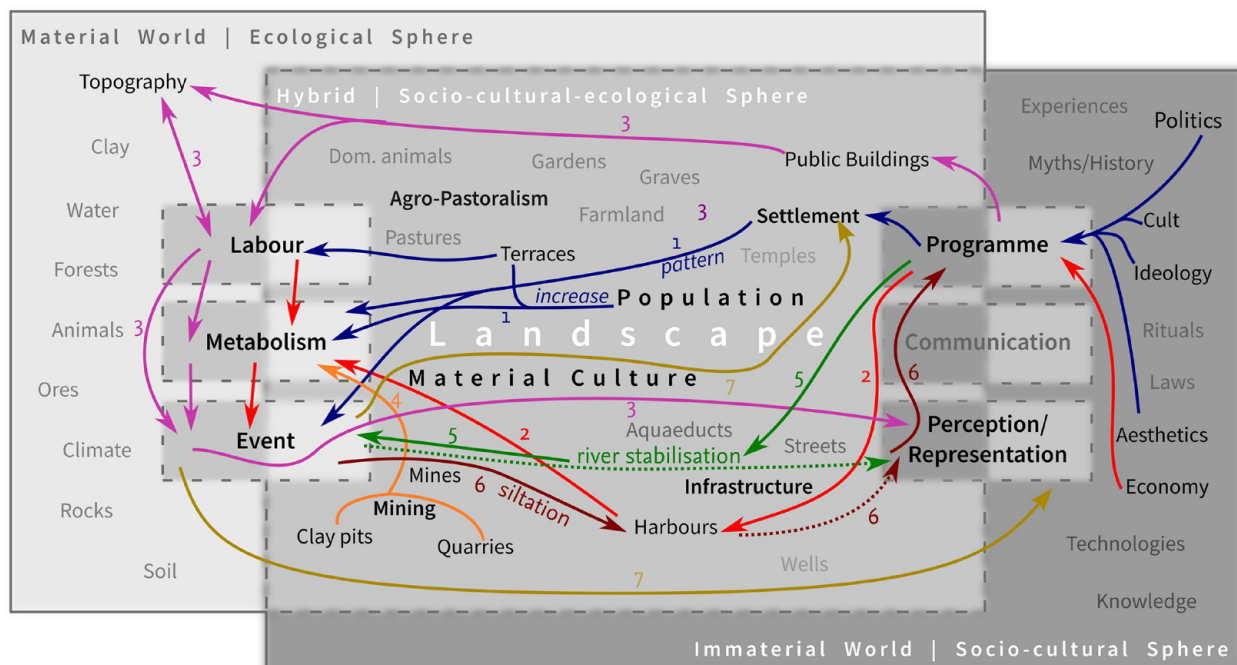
Material World | Ecological Sphere

Hybrid | Socio-cultural-ecological Sphere

Topography
3
Clay
Water
Forests
Animals
3
Ores
Climate
Rocks
Soil

Labour
Metabolism
Event

Dom. animals
Gardens
Graves
Agro-Pastoralism
Farmland
3
Pastures
Terraces
Settlement
1
pattern
Temples
increase
Population
1
Landscape
Material Culture
7
5
2
4
3
2
5
Aquaeducts
Streets
river stabilisation
Mines
6
siltation
Infrastructure
Mining
Clay pits
Quarries
Harbours
6
Wells
7

3
Public Buildings

Experiences
Myths/History
Politics
Cult
Programme
Ideology
Rituals
Communication
6
Laws
Perception/
Representation
Aesthetics
Economy
Technologies
Knowledge

Immaterial World | Socio-cultural Sphere